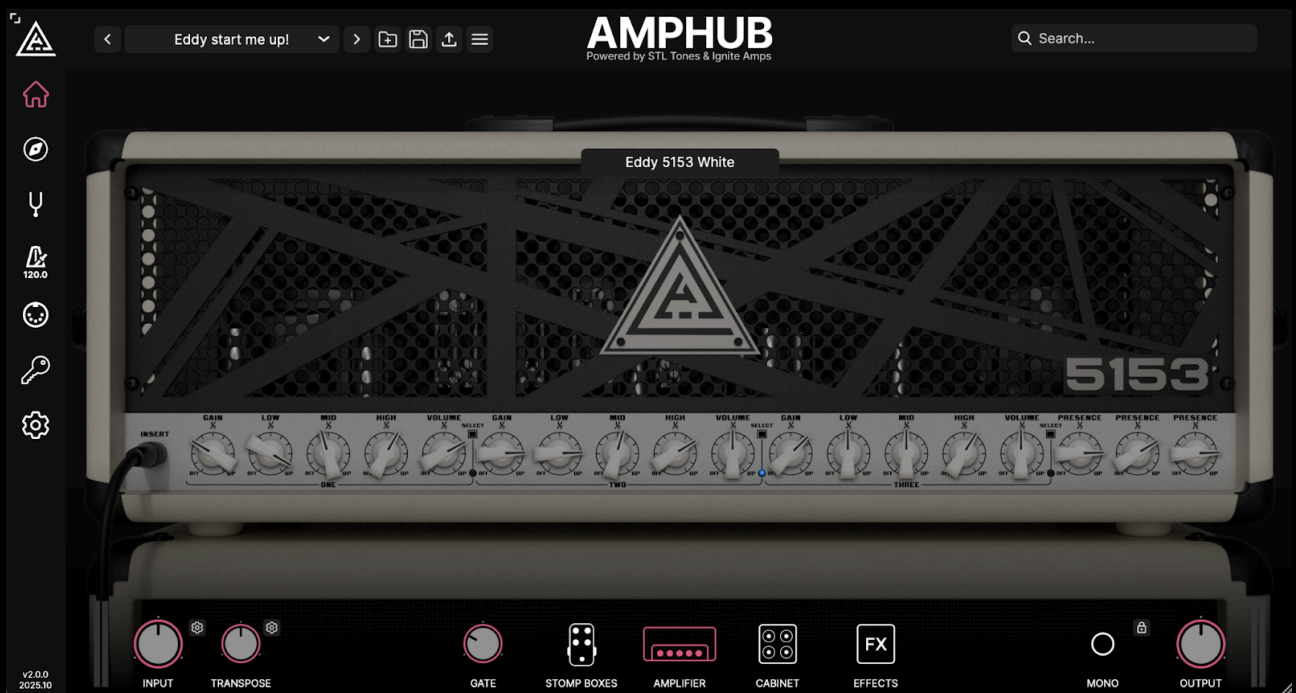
Eddy start me up!

AMPHUB
Powered by STL Tones & Ignite Amps

Search...

120.0

Eddy 5153 White

5153

INSERT

GAIN LOW MID HIGH VOLUME
ONE

SELECT

GAIN LOW MID HIGH VOLUME
TWO

SELECT

GAIN LOW MID HIGH VOLUME
THREE

SELECT

PRESENCE PRESENCE PRESENCE

INPUT
TRANSPOSE
GATE
STOMP BOXES
AMPLIFIER
CABINET
FX
EFFECTS
MONO
OUTPUT

v2.0.0
2025.10